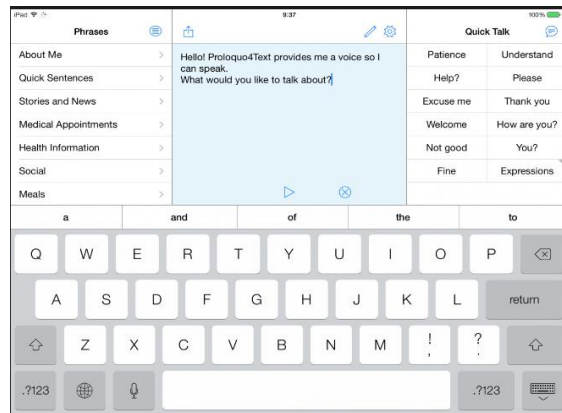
iPad
9:37
100%

Phrases

About Me
Quick Sentences
Stories and News
Medical Appointments
Health Information
Social
Meals

Hello! Proloquo4Text provides me a voice so I can speak.
What would you like to talk about?

Quick Talk

| Patience | Understand |
|---|---|
| Help? | Please |
| Excuse me | Thank you |
| Welcome | How are you? |
| Not good | You? |
| Fine | Expressions |

a and of the to

Q W E R T Y U I O P
A S D F G H J K L return
Z X C V B N M ! , ? .
.?123 .?123